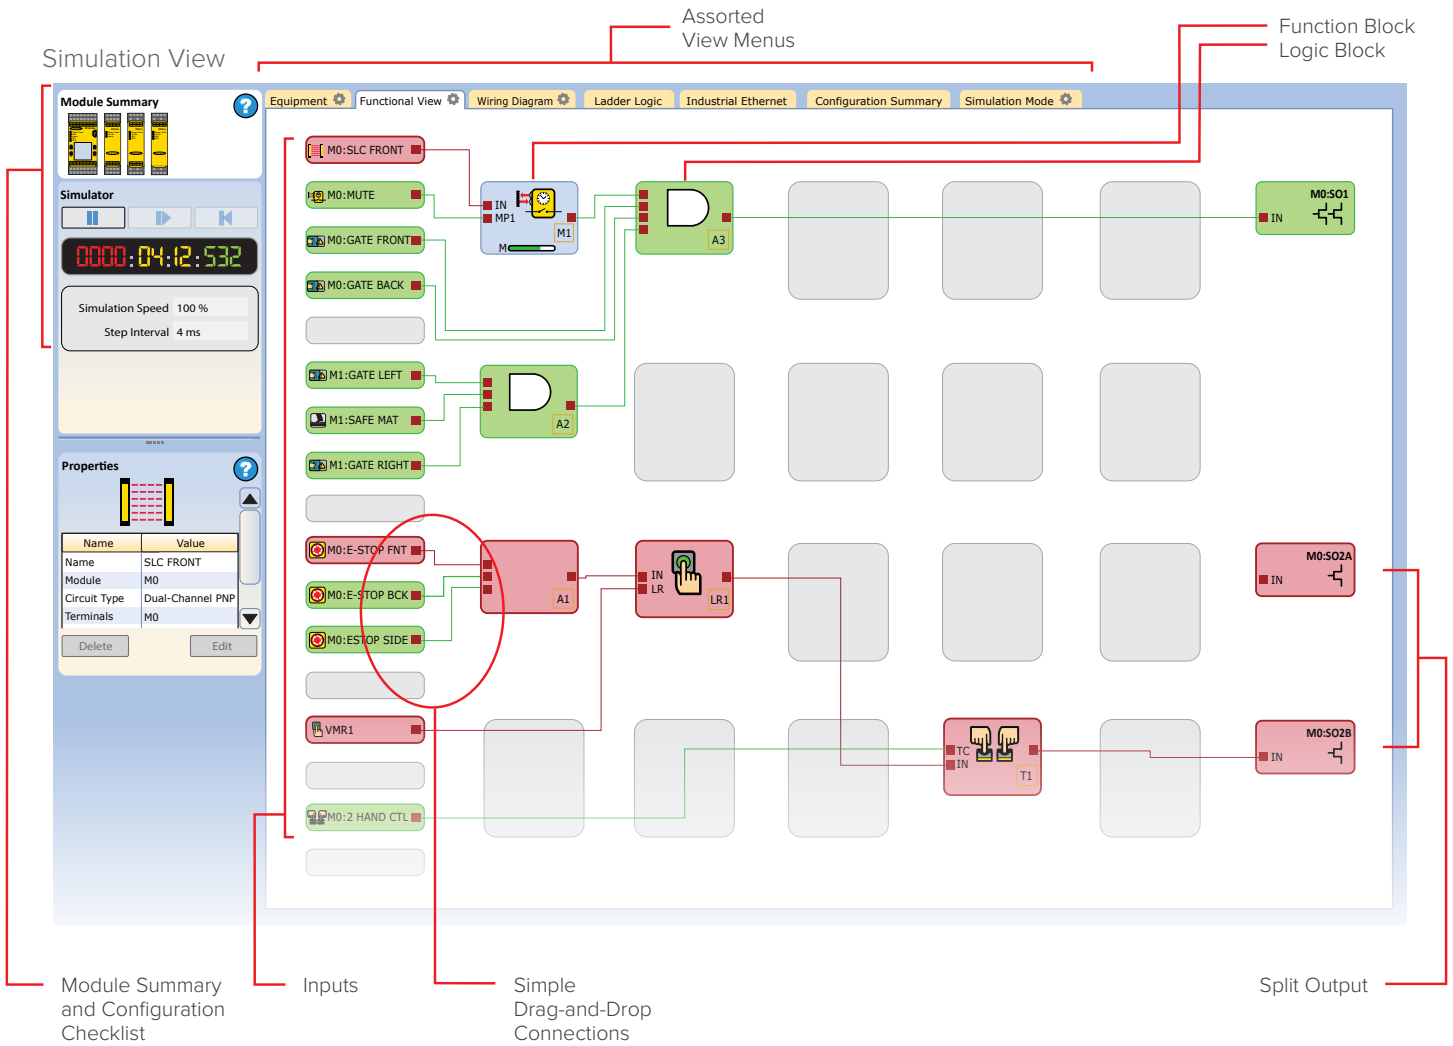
Simulation View

Assorted View Menus

Function Block
Logic Block

Equipment | Functional View | Wiring Diagram | Ladder Logic | Industrial Ethernet | Configuration Summary | Simulation Mode

Module Summary

Simulator

0000:04:12:532

Simulation Speed 100 %
Step Interval 4 ms

Properties

| Name | Value |
|---|---|
| Name | SLC FRONT |
| Module | M0 |
| Circuit Type | Dual-Channel PNP |
| Terminals | M0 |

Delete
Edit

M0:SLC FRONT
M0:MUTE
M0:GATE FRONT
M0:GATE BACK
M1:GATE LEFT
M1:SAFE MAT
M1:GATE RIGHT
M0:E-STOP FNT
M0:E-STOP BCK
M0:ESTOP SIDE
VMR1
M0:2 HAND CTL

IN
MP1
M1
M
A3
A2
A1
IN
LR
LR1
TC
IN
T1

M0:SO1
IN
M0:SO2A
IN
M0:SO2B
IN

Module Summary and Configuration Checklist

Inputs

Simple Drag-and-Drop Connections

Split Output